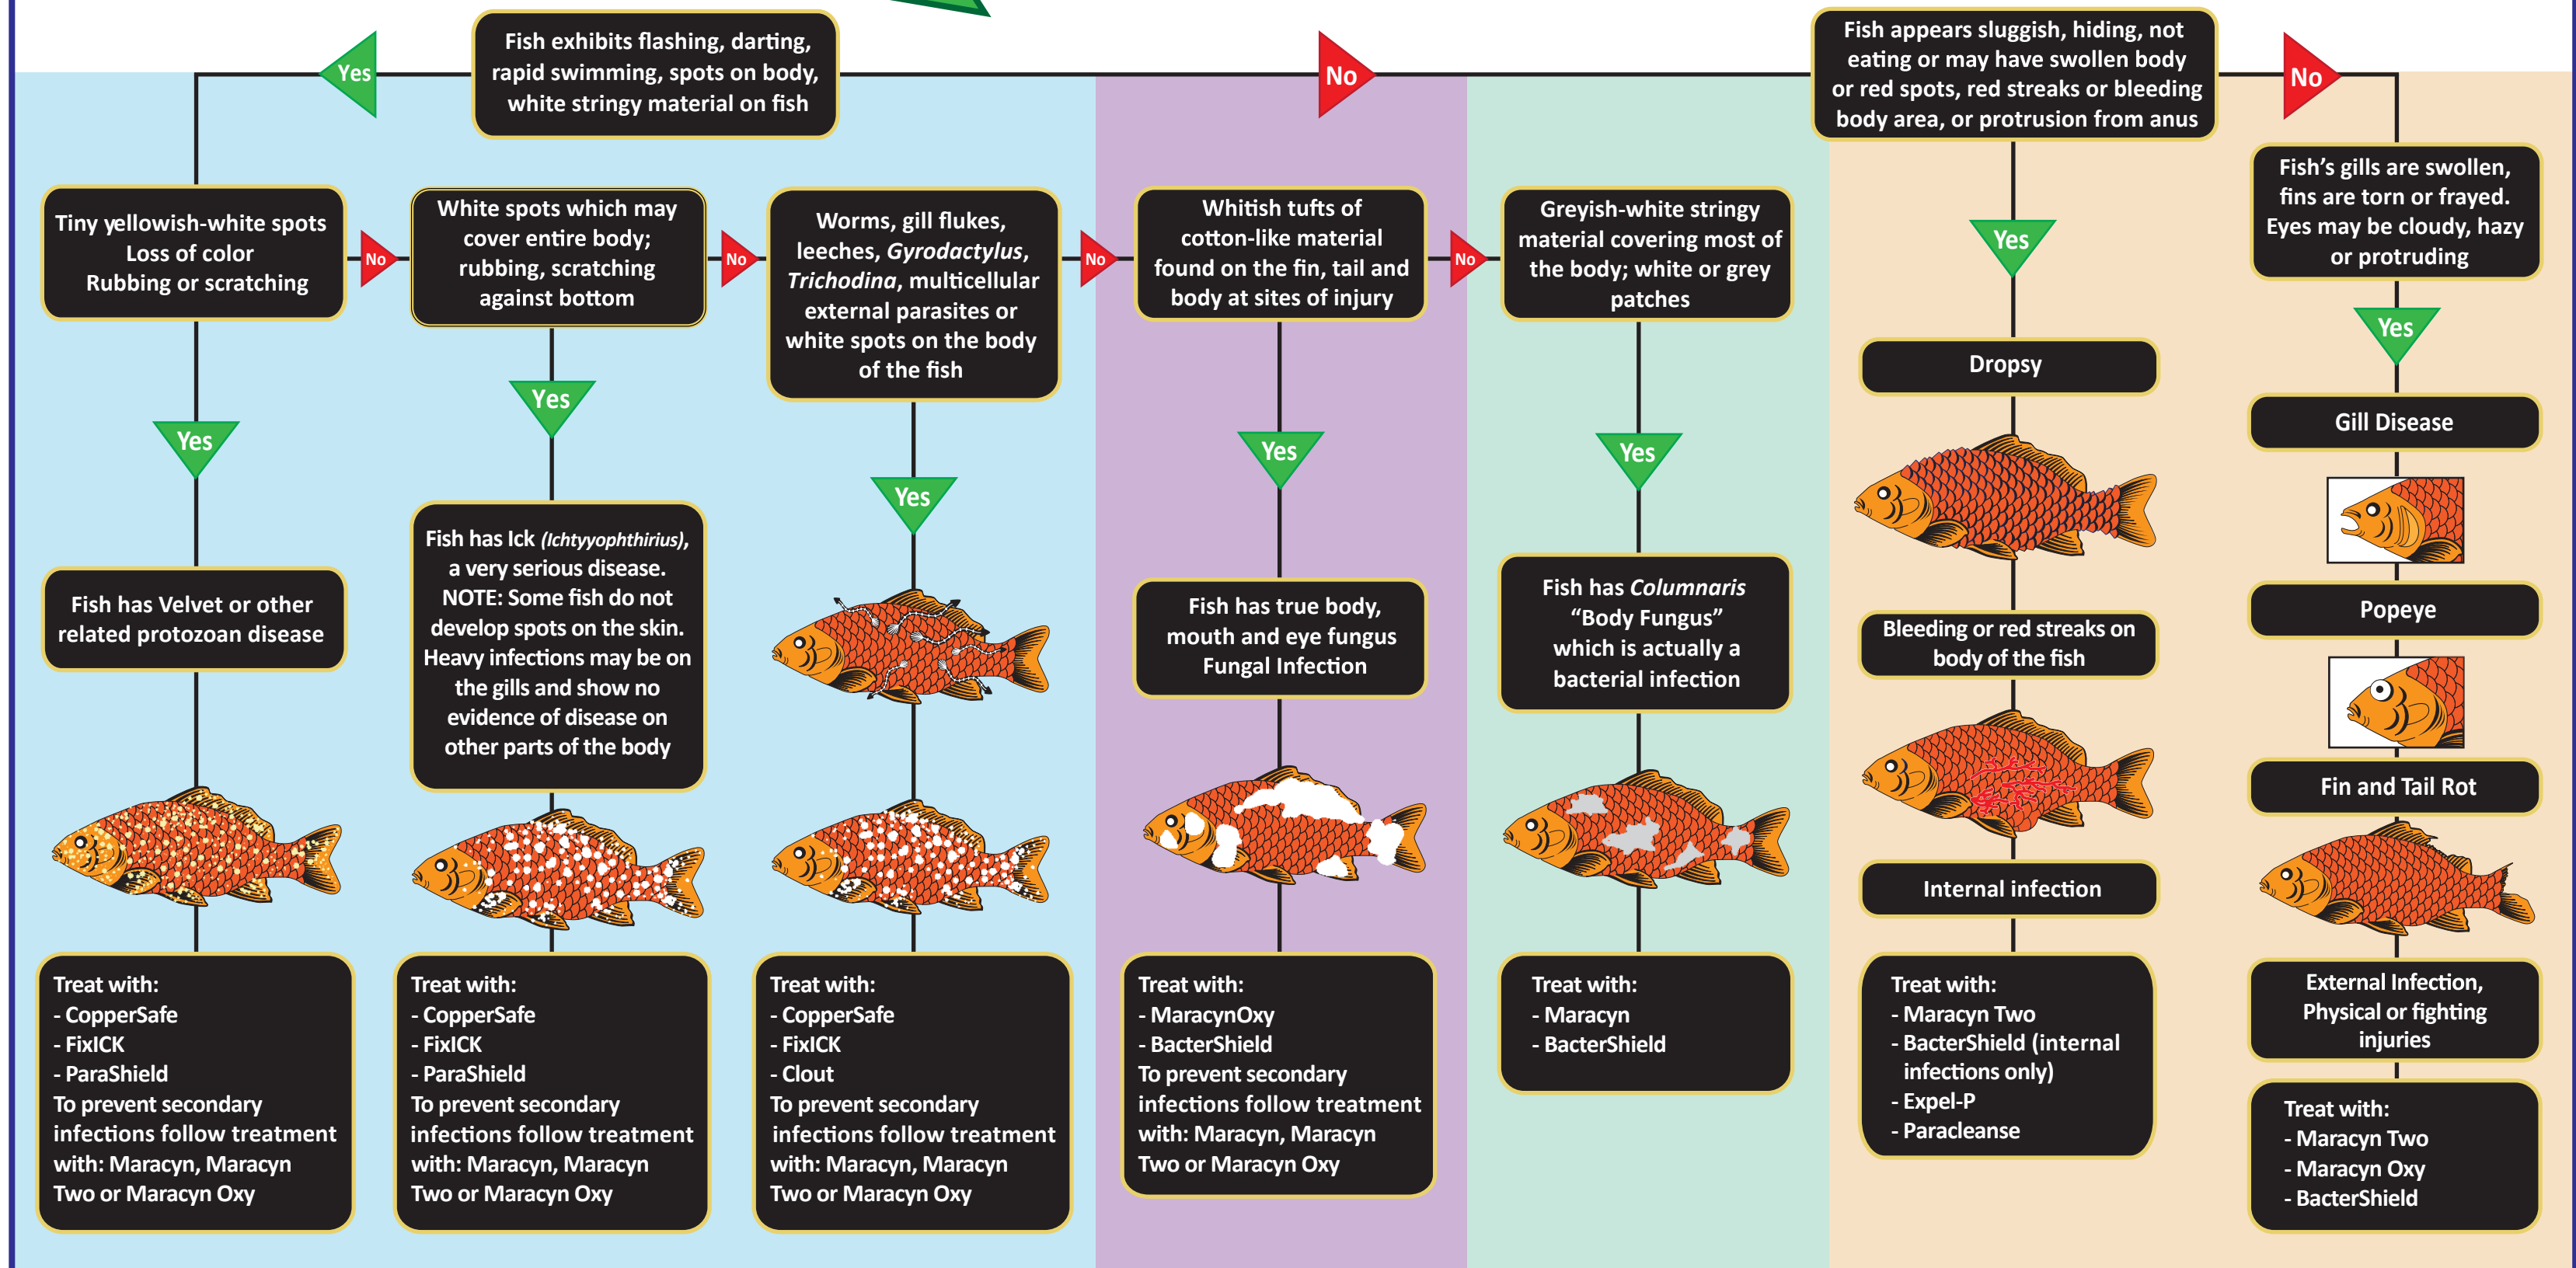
Fish exhibits flashing, darting, rapid swimming, spots on body, white stringy material on fish

Yes

No

Fish appears sluggish, hiding, not eating or may have swollen body or red spots, red streaks or bleeding body area, or protrusion from anus

No

Tiny yellowish-white spots
Loss of color
Rubbing or scratching

No

White spots which may cover entire body; rubbing, scratching against bottom

No

Worms, gill flukes, leeches, *Gyrodactylus*, *Trichodina*, multicellular external parasites or white spots on the body of the fish

No

Whitish tufts of cotton-like material found on the fin, tail and body at sites of injury

No

Greyish-white stringy material covering most of the body; white or grey patches

Yes

Fish's gills are swollen, fins are torn or frayed. Eyes may be cloudy, hazy or protruding

Yes

Yes

Yes

Dropsy

Gill Disease

Yes

Yes

Yes

Fish has Velvet or other related protozoan disease

Fish has Ick *(Ichtyyophthirius)*, a very serious disease. NOTE: Some fish do not develop spots on the skin. Heavy infections may be on the gills and show no evidence of disease on other parts of the body

Fish has true body, mouth and eye fungus Fungal Infection

Fish has *Columnaris* "Body Fungus" which is actually a bacterial infection

Popeye

Bleeding or red streaks on body of the fish

Fin and Tail Rot

Internal infection

Treat with:
- CopperSafe
- FixICK
- ParaShield
To prevent secondary infections follow treatment with: Maracyn, Maracyn Two or Maracyn Oxy

Treat with:
- CopperSafe
- FixICK
- ParaShield
To prevent secondary infections follow treatment with: Maracyn, Maracyn Two or Maracyn Oxy

Treat with:
- CopperSafe
- FixICK
- Clout
To prevent secondary infections follow treatment with: Maracyn, Maracyn Two or Maracyn Oxy

Treat with:
- MaracynOxy
- BacterShield
To prevent secondary infections follow treatment with: Maracyn, Maracyn Two or Maracyn Oxy

Treat with:
- Maracyn
- BacterShield

Treat with:
- Maracyn Two
- BacterShield (internal infections only)
- Expel-P
- Paracleanse

External Infection, Physical or fighting injuries

Treat with:
- Maracyn Two
- Maracyn Oxy
- BacterShield